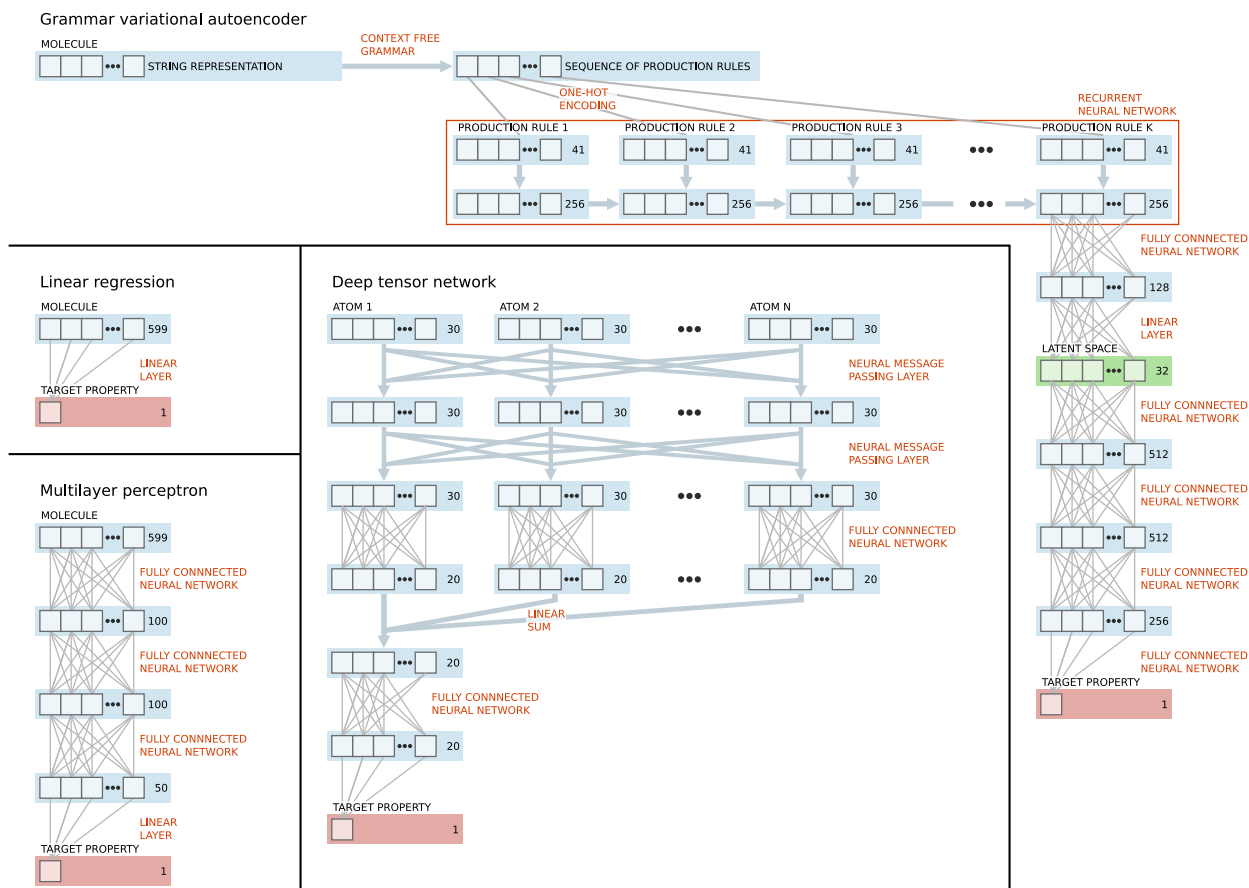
Grammar variational autoencoder

MOLECULE

••• STRING REPRESENTATION

CONTEXT FREE GRAMMAR

••• SEQUENCE OF PRODUCTION RULES

ONE-HOT ENCODING

RECURRENT NEURAL NETWORK

PRODUCTION RULE 1 ••• 41
PRODUCTION RULE 2 ••• 41
PRODUCTION RULE 3 ••• 41
•••
PRODUCTION RULE K ••• 41

••• 256
••• 256
••• 256
•••
••• 256

FULLY CONNECTED NEURAL NETWORK

••• 128

LINEAR LAYER

LATENT SPACE

••• 32

FULLY CONNECTED NEURAL NETWORK

••• 512

FULLY CONNECTED NEURAL NETWORK

••• 512

FULLY CONNECTED NEURAL NETWORK

••• 256

FULLY CONNECTED NEURAL NETWORK

TARGET PROPERTY

1

Linear regression

MOLECULE

••• 599

LINEAR LAYER

TARGET PROPERTY

1

Multilayer perceptron

MOLECULE

••• 599

FULLY CONNNECTED NEURAL NETWORK

••• 100

FULLY CONNNECTED NEURAL NETWORK

••• 100

FULLY CONNNECTED NEURAL NETWORK

••• 50

LINEAR LAYER

TARGET PROPERTY

1

Deep tensor network

ATOM 1 ••• 30
ATOM 2 ••• 30
•••
ATOM N ••• 30

NEURAL MESSAGE PASSING LAYER

••• 30 ••• 30 ••• ••• 30

NEURAL MESSAGE PASSING LAYER

••• 30 ••• 30 ••• ••• 30

FULLY CONNNECTED NEURAL NETWORK

••• 20 ••• 20 ••• ••• 20

LINEAR SUM

••• 20

FULLY CONNNECTED NEURAL NETWORK

••• 20

TARGET PROPERTY

1